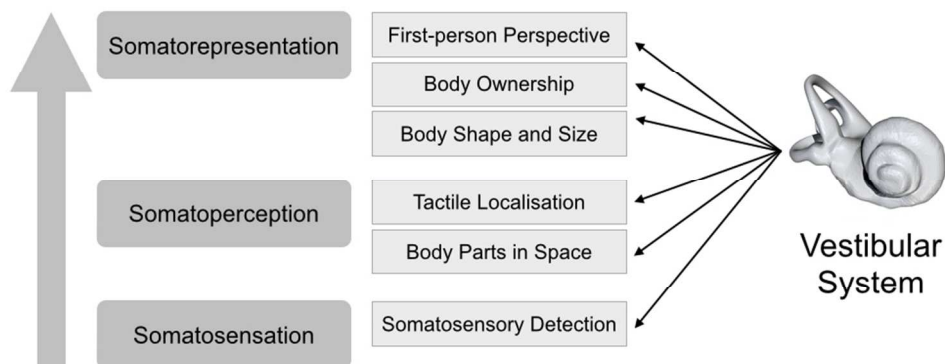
Somatorepresentation

First-person Perspective

Body Ownership

Body Shape and Size

Somatoperception

Tactile Localisation

Body Parts in Space

Somatosensation

Somatosensory Detection

Vestibular System